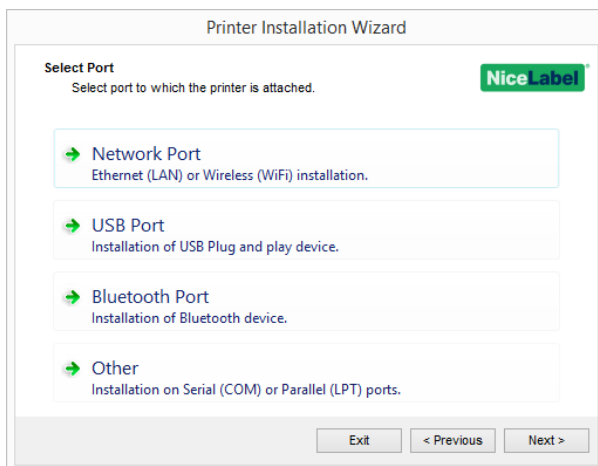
Printer Installation Wizard

Select Port
Select port to which the printer is attached.

NiceLabel

Network Port
Ethernet (LAN) or Wireless (WiFi) installation.

USB Port
Installation of USB Plug and play device.

Bluetooth Port
Installation of Bluetooth device.

Other
Installation on Serial (COM) or Parallel (LPT) ports.

Exit
< Previous
Next >